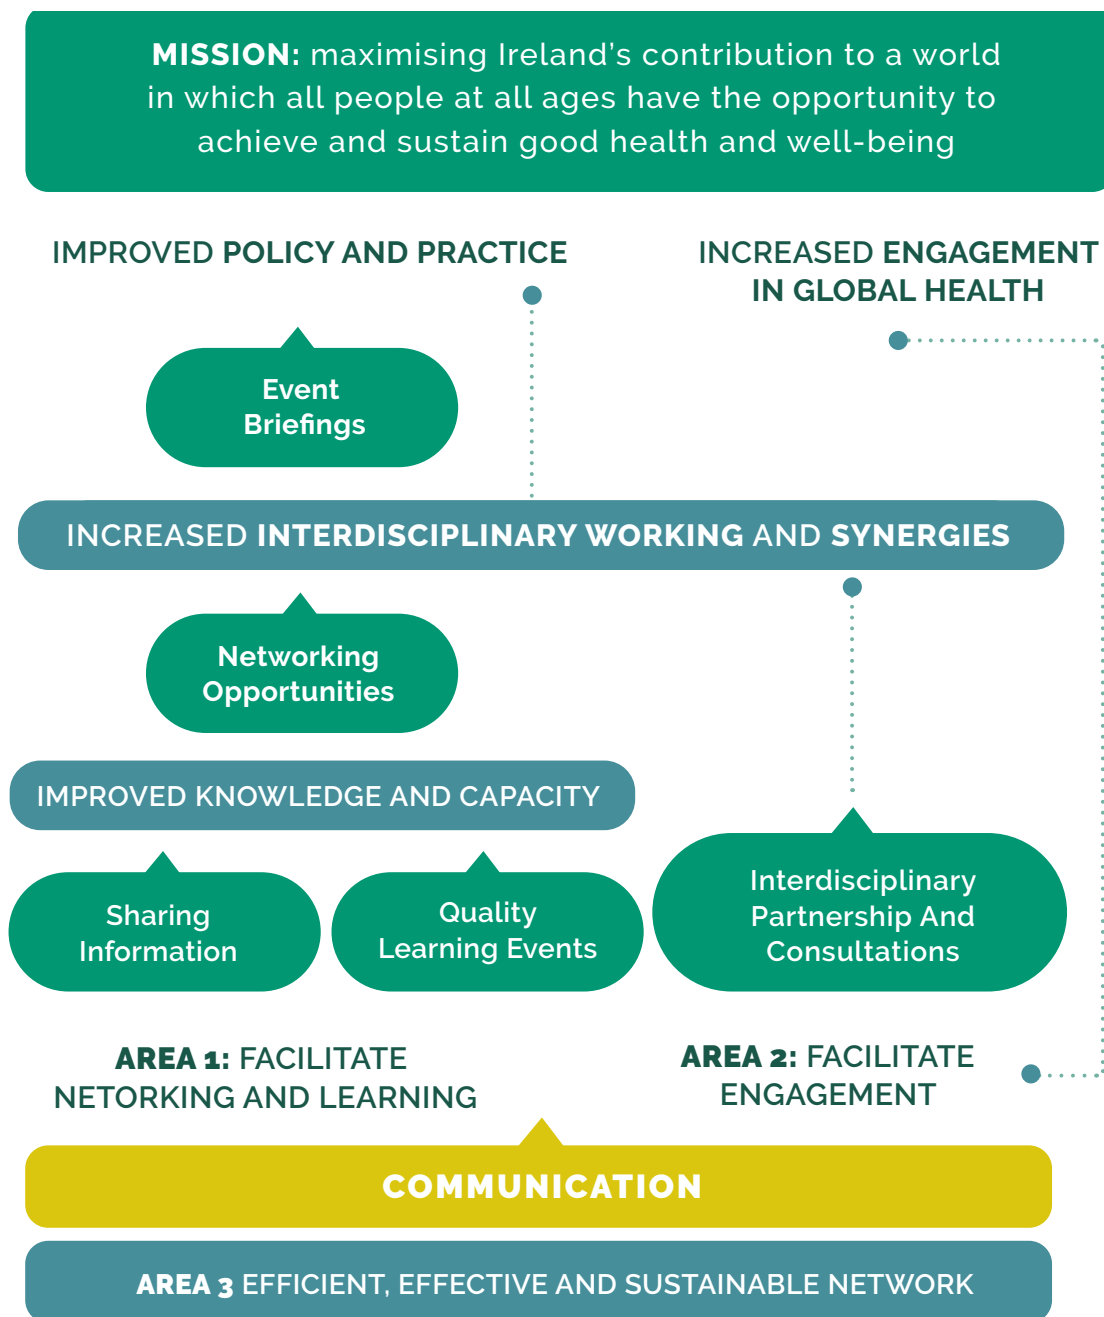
MISSION: maximising Ireland's contribution to a world in which all people at all ages have the opportunity to achieve and sustain good health and well-being

IMPROVED POLICY AND PRACTICE

INCREASED ENGAGEMENT IN GLOBAL HEALTH

Event Briefings

INCREASED INTERDISCIPLINARY WORKING AND SYNERGIES

Networking Opportunities

IMPROVED KNOWLEDGE AND CAPACITY

Sharing Information

Quality Learning Events

Interdisciplinary Partnership And Consultations

AREA 1: FACILITATE NETORKING AND LEARNING

AREA 2: FACILITATE ENGAGEMENT

COMMUNICATION

AREA 3 EFFICIENT, EFFECTIVE AND SUSTAINABLE NETWORK